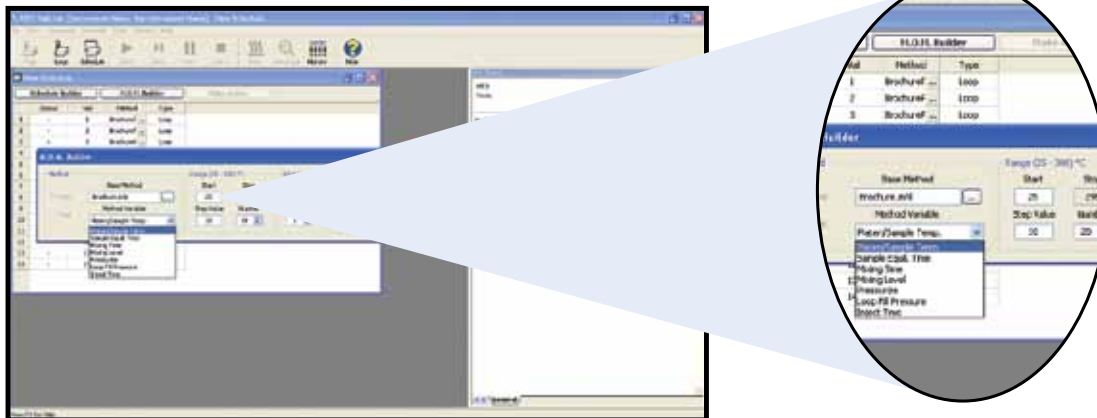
M.O.S.E. Builder

Method | Type
1 | Brochure... | Loop
2 | Brochure... | Loop
3 | Brochure... | Loop

Builder

Range (25 - 390) °C

Base Method

Start

brochure.mtl

25

Method Variable

Step Value

Plates/Sample Temp.

10

25

Plates/Sample Temp.
Sample Equil. Time
Mixing Time
Mixing Level
Pressurize
Loop Fill Pressure
Inject Time